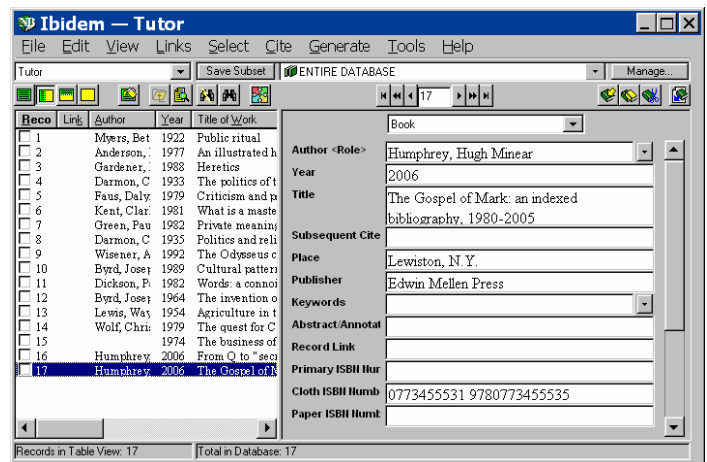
Ibidem — Tutor

File Edit View Links Select Cite Generate Tools Help

Tutor | Save Subset | ENTIRE DATABASE | Manage...

17

| Reco | Link | Author | Year | Title of Work |
|---|---|---|---|---|
| 1 | | Myers, Bet | 1922 | Public ritual |
| 2 | | Anderson, | 1977 | An illustrated h |
| 3 | | Gardener, | 1988 | Heretics |
| 4 | | Darmon, C | 1933 | The politics of t |
| 5 | | Faus, Daly | 1979 | Criticism and p |
| 6 | | Kent, Clar | 1981 | What is a maste |
| 7 | | Green, Pau | 1982 | Private meaning |
| 8 | | Darmon, C | 1935 | Politics and reli |
| 9 | | Wisener, A | 1992 | The Odysseus c |
| 10 | | Byrd, Jose | 1989 | Cultural patter |
| 11 | | Dickson, P | 1982 | Words: a conno |
| 12 | | Byrd, Jose | 1964 | The invention o |
| 13 | | Lewis, Way | 1954 | Agriculture in t |
| 14 | | Wolf, Chri | 1979 | The quest for C |
| 15 | | | 1974 | The business of |
| 16 | | Humphrey, | 2006 | From Q to "secr |
| 17 | | Humphrey, | 2006 | The Gospel of M |

Book

Author <Role> Humphrey, Hugh Minear
Year 2006
Title The Gospel of Mark: an indexed bibliography, 1980-2005
Subsequent Cite
Place Lewiston, N.Y.
Publisher Edwin Mellen Press
Keywords
Abstract/Annotat
Record Link
Primary ISBN Nur
Cloth ISBN Numb 0773455531 9780773455535
Paper ISBN Numl

Records in Table View: 17 | Total in Database: 17